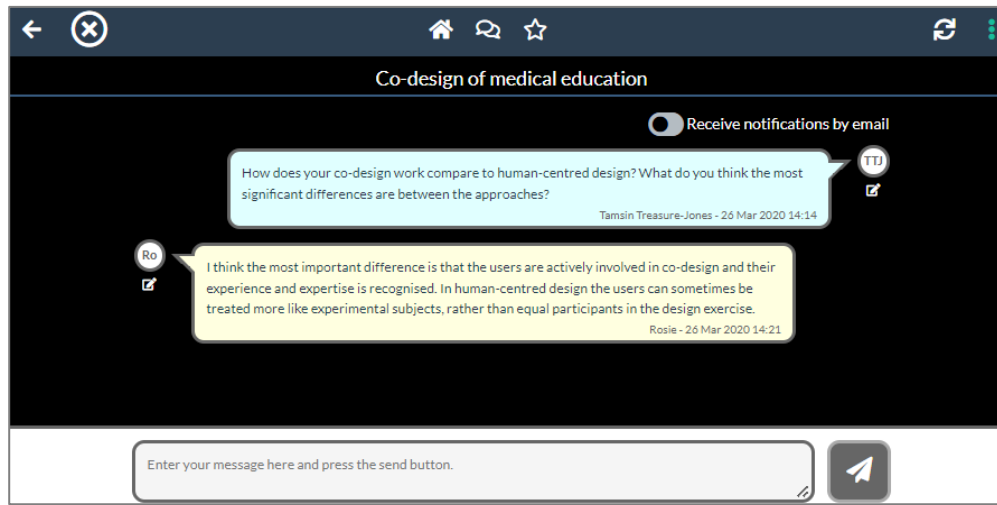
Co-design of medical education

Receive notifications by email

TTJ

How does your co-design work compare to human-centred design? What do you think the most significant differences are between the approaches?

Tamsin Treasure-Jones - 26 Mar 2020 14:14

Ro

I think the most important difference is that the users are actively involved in co-design and their experience and expertise is recognised. In human-centred design the users can sometimes be treated more like experimental subjects, rather than equal participants in the design exercise.

Rosie - 26 Mar 2020 14:21

Enter your message here and press the send button.